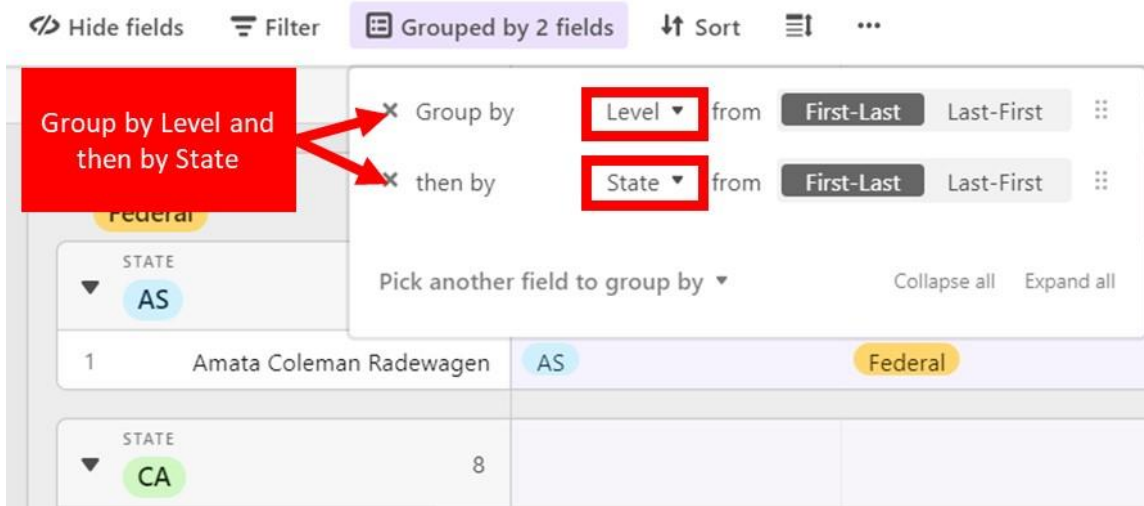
Hide fields Filter Grouped by 2 fields Sort ...

Group by Level and then by State

Group by Level from First-Last Last-First

then by State from First-Last Last-First

Pick another field to group by

Collapse all Expand all

Federal

STATE
AS

1 Amata Coleman Radewagen AS Federal

STATE
CA 8